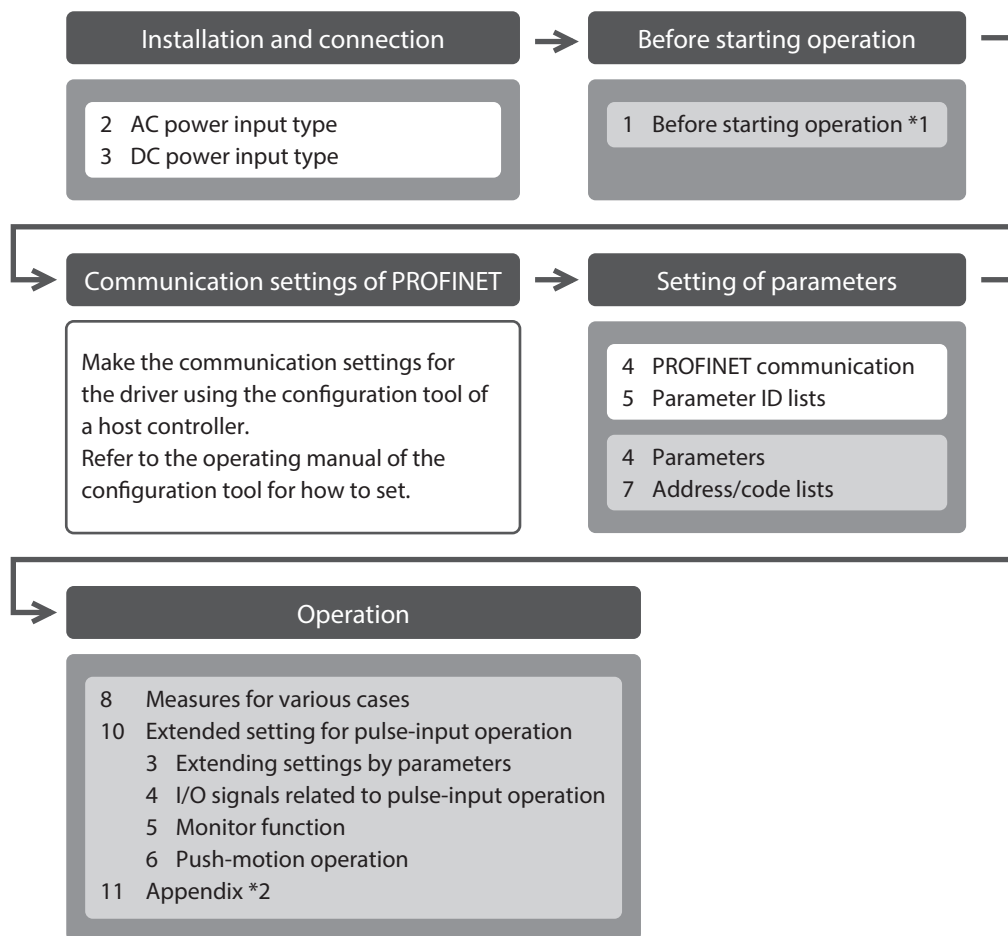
Installation and connection

2 AC power input type
3 DC power input type

Before starting operation

1 Before starting operation *1

Communication settings of PROFINET

Make the communication settings for the driver using the configuration tool of a host controller.
Refer to the operating manual of the configuration tool for how to set.

Setting of parameters

4 PROFINET communication
5 Parameter ID lists

4 Parameters
7 Address/code lists

Operation

8 Measures for various cases
10 Extended setting for pulse-input operation
3 Extending settings by parameters
4 I/O signals related to pulse-input operation
5 Monitor function
6 Push-motion operation
11 Appendix *2